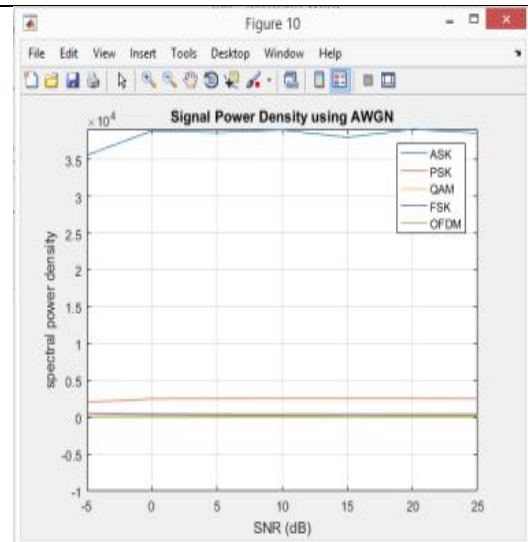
Figure 10

File Edit View Insert Tools Desktop Window Help

Signal Power Density using AWGN

$\times 10^4$

3.5
3
2.5
2
1.5
1
0.5
0
-0.5
-1

spectral power density

ASK
PSK
QAM
FSK
OFDM

-5 0 5 10 15 20 25

SNR (dB)